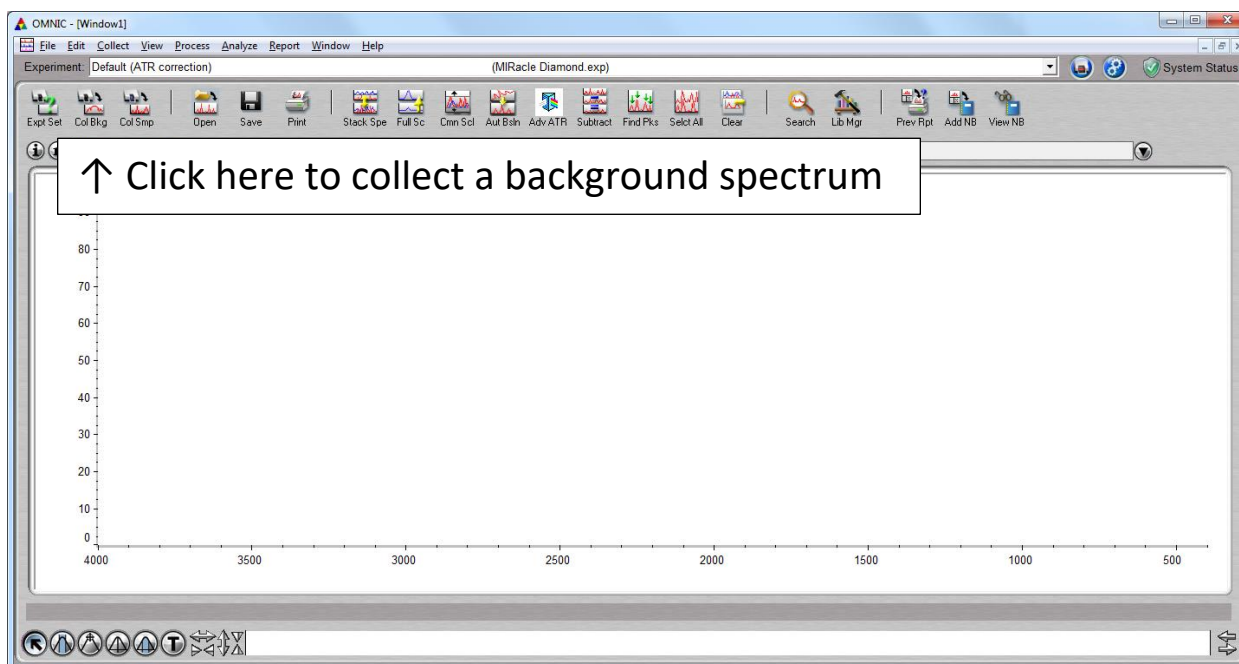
OMNIC - [Window1]

File Edit Collect View Process Analyze Report Window Help

Experiment: Default (ATR correction) (MIRacle Diamond.exp) System Status

Expt Set Col Bkg Col Smp Open Save Print Stack Spe Full Sc Cmn Scl Aut Bsln Adv ATR Subtract Find Pks Selct All Clear Search Lib Mgr Prev Rpt Add NB View NB

↑ Click here to collect a background spectrum

80
70
60
50
40
30
20
10
0

4000 3500 3000 2500 2000 1500 1000 500